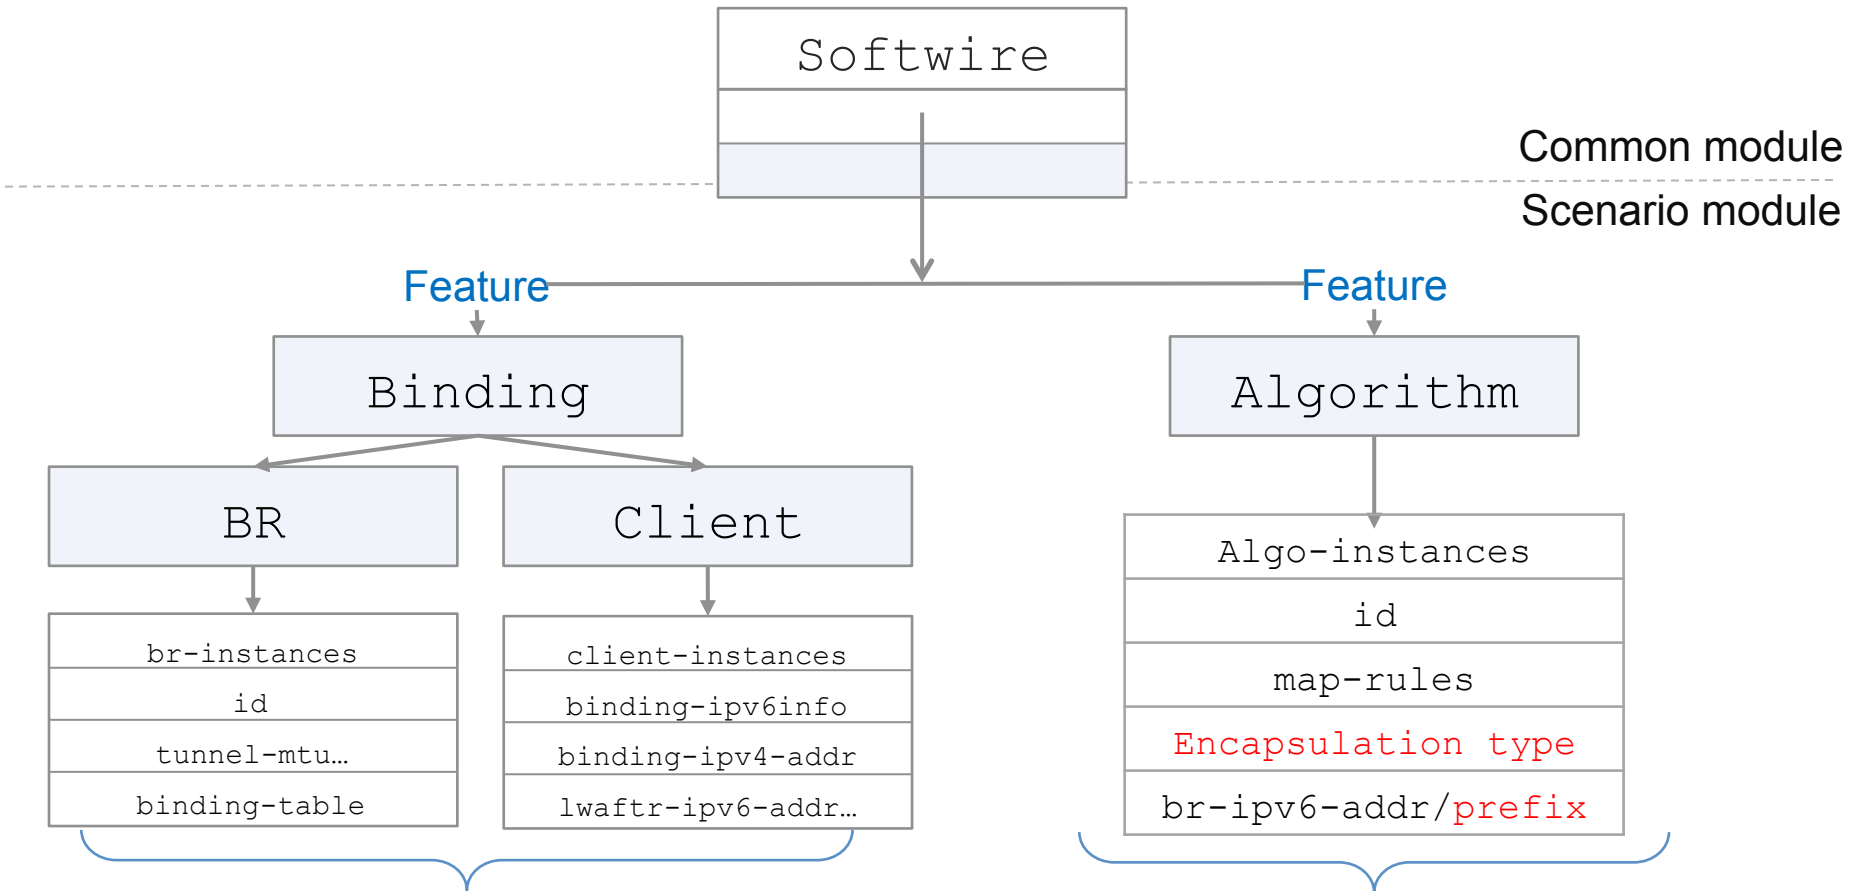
Softwire

Common module

Scenario module

Feature

Feature

Binding

Algorithm

BR

Client

br-instances

id

tunnel-mtu…

binding-table

client-instances

binding-ipv6info

binding-ipv4-addr

lwaftr-ipv6-addr…

Algo-instances

id

map-rules

Encapsulation type

br-ipv6-addr/prefix